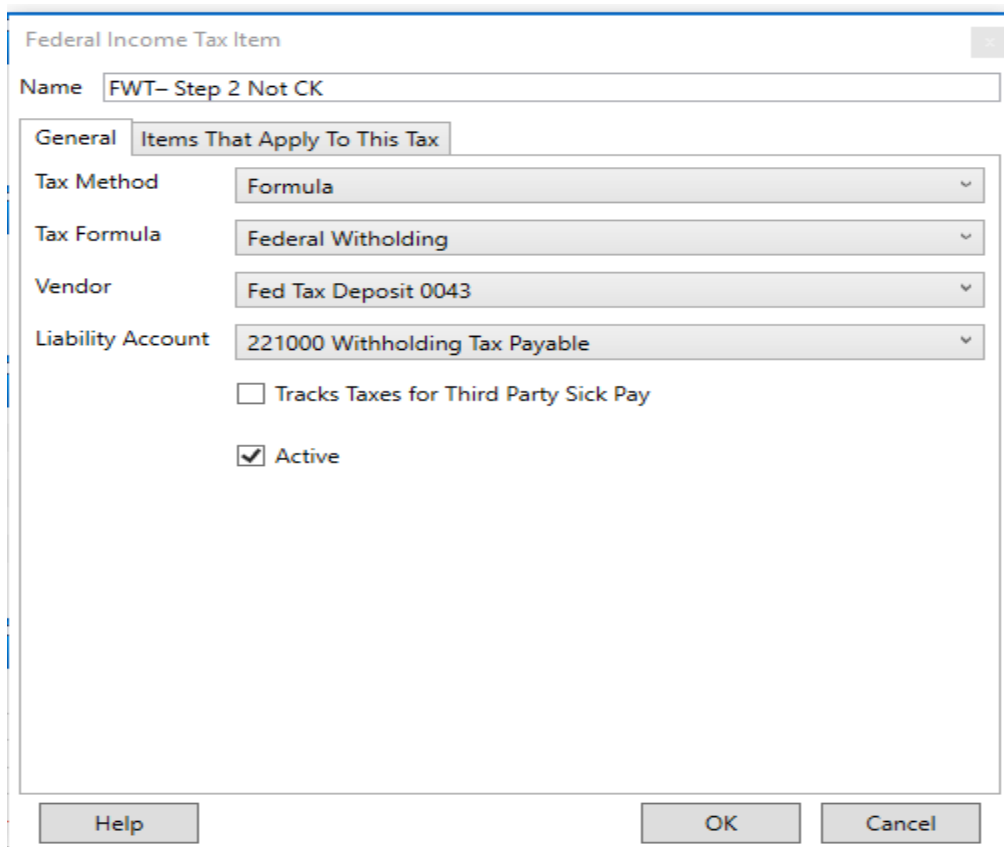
Federal Income Tax Item

Name FWT– Step 2 Not CK

General

Items That Apply To This Tax

Tax Method Formula

Tax Formula Federal Witholding

Vendor Fed Tax Deposit 0043

Liability Account 221000 Withholding Tax Payable

Tracks Taxes for Third Party Sick Pay

Active

Help

OK

Cancel